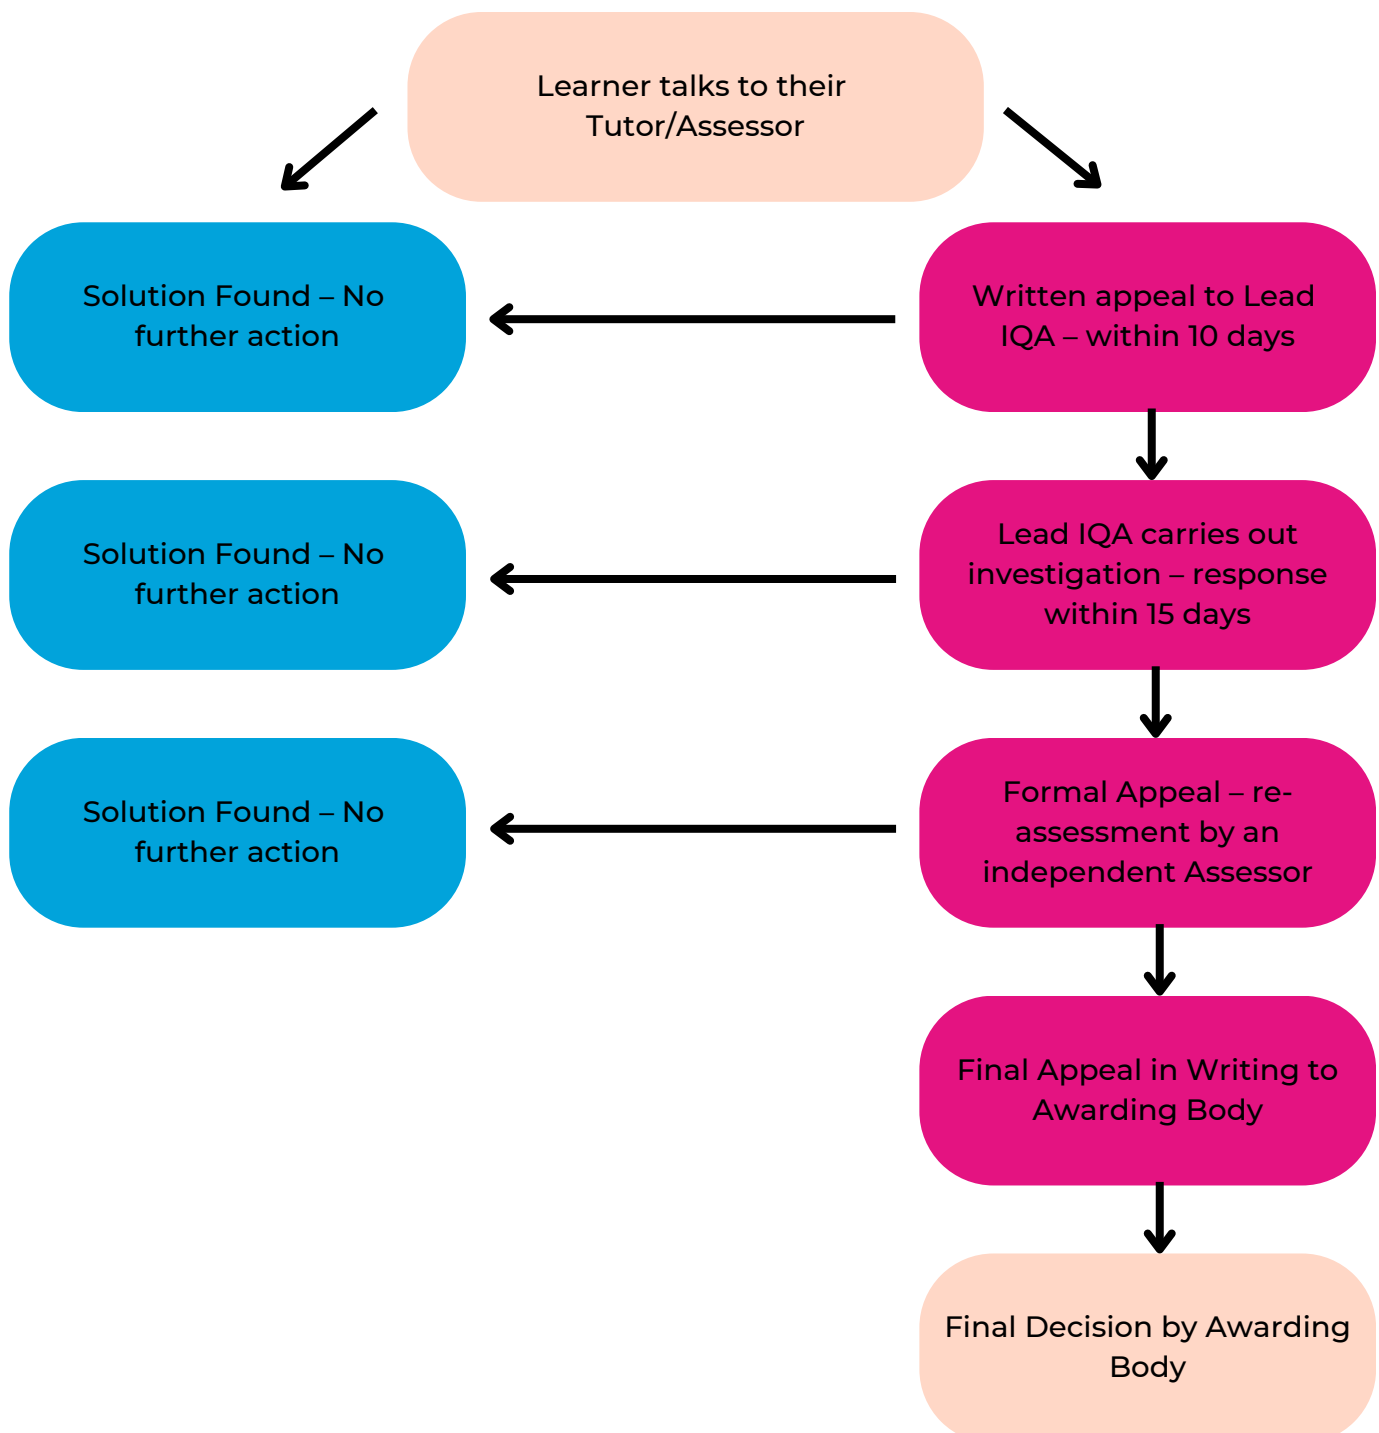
Learner talks to their Tutor/Assessor

Solution Found – No further action

Written appeal to Lead IQA – within 10 days

Solution Found – No further action

Lead IQA carries out investigation – response within 15 days

Solution Found – No further action

Formal Appeal – re-assessment by an independent Assessor

Final Appeal in Writing to Awarding Body

Final Decision by Awarding Body